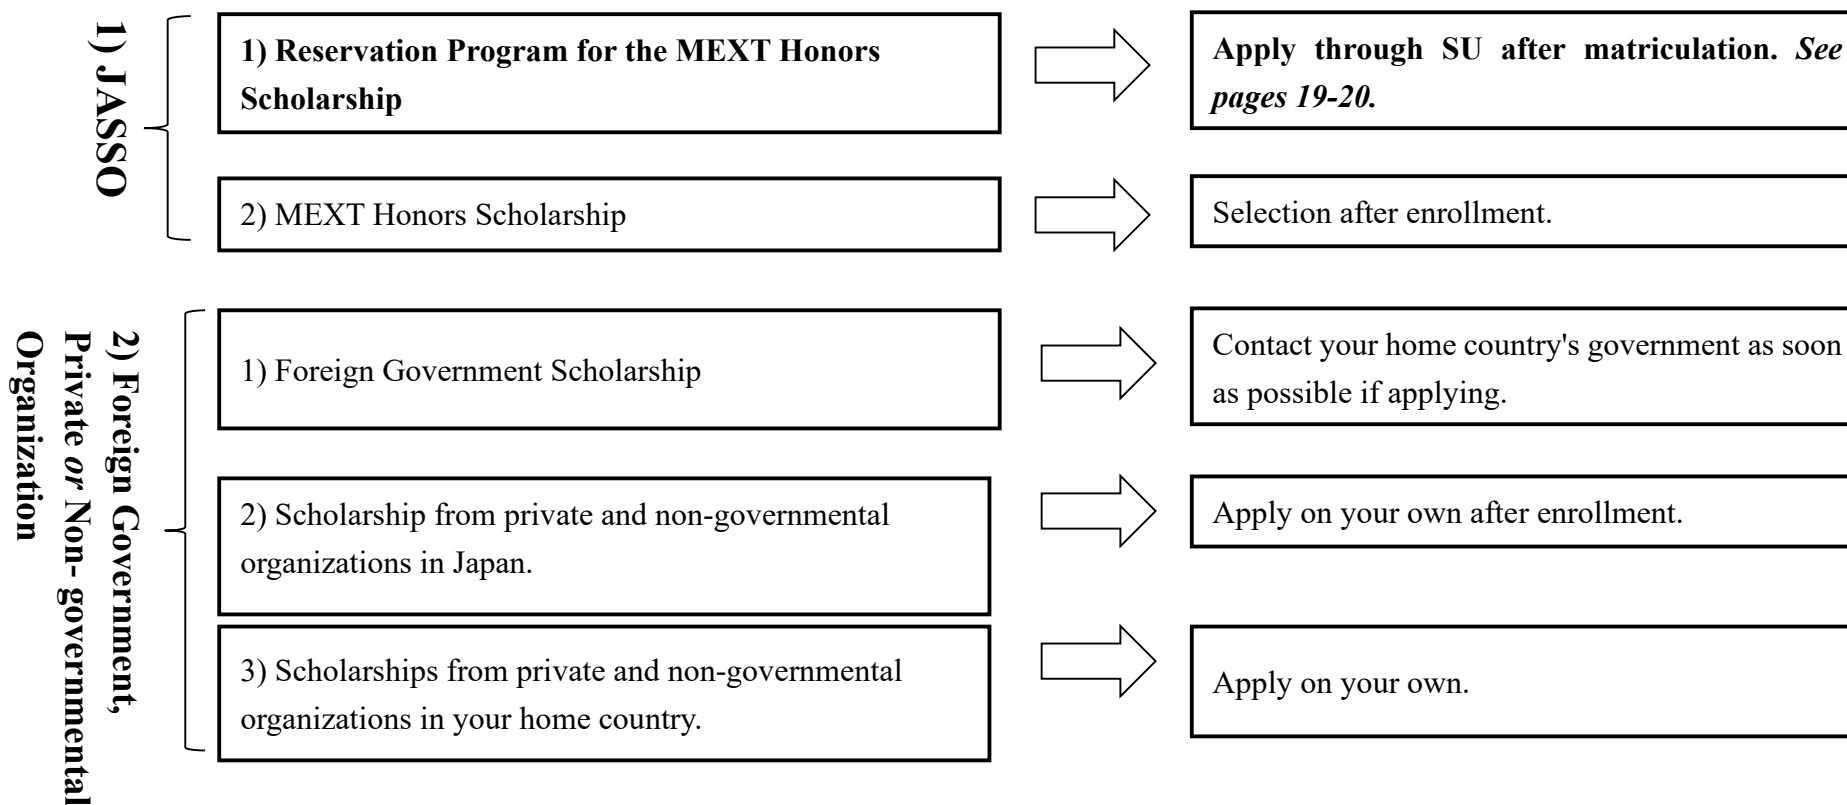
1) JASSO

1) Reservation Program for the MEXT Honors Scholarship

Apply through SU after matriculation. *See pages 19-20.*

2) MEXT Honors Scholarship

Selection after enrollment.

2) Foreign Government, Private *or* Non- governmental Organization

1) Foreign Government Scholarship

Contact your home country's government as soon as possible if applying.

2) Scholarship from private and non-governmental organizations in Japan.

Apply on your own after enrollment.

3) Scholarships from private and non-governmental organizations in your home country.

Apply on your own.